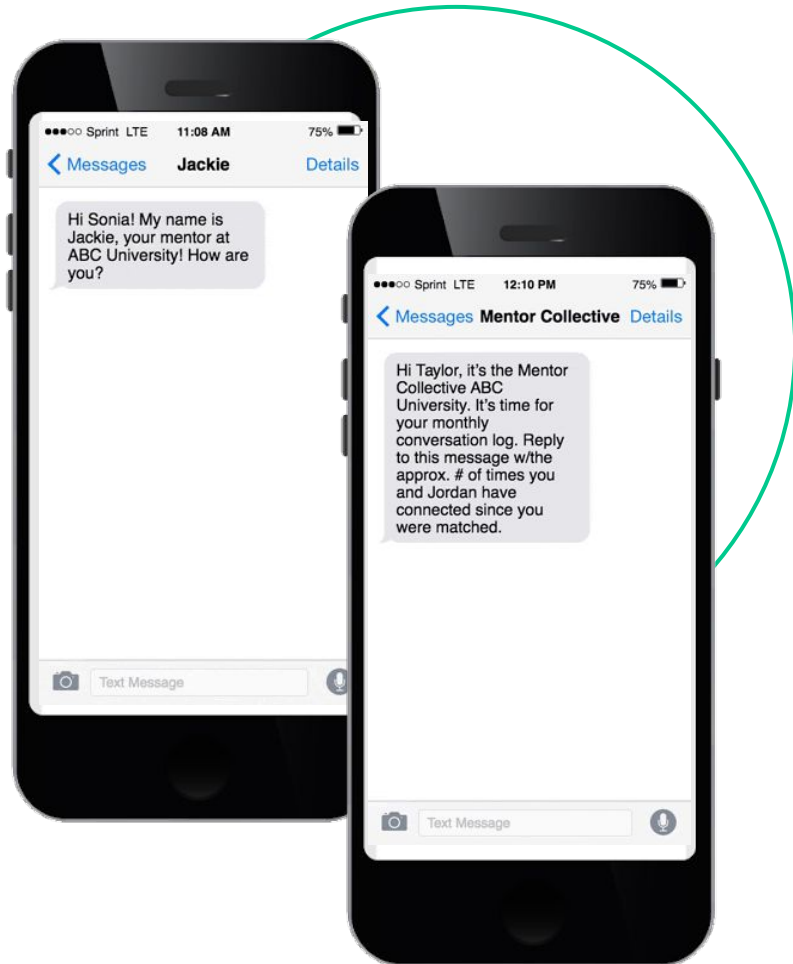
●●●○○ Sprint LTE 11:08 AM 75%

< Messages Jackie Details

Hi Sonia! My name is Jackie, your mentor at ABC University! How are you?

Text Message

●●●○○ Sprint LTE 12:10 PM 75%

< Messages Mentor Collective Details

Hi Taylor, it's the Mentor Collective ABC University. It's time for your monthly conversation log. Reply to this message w/the approx. # of times you and Jordan have connected since you were matched.

Text Message